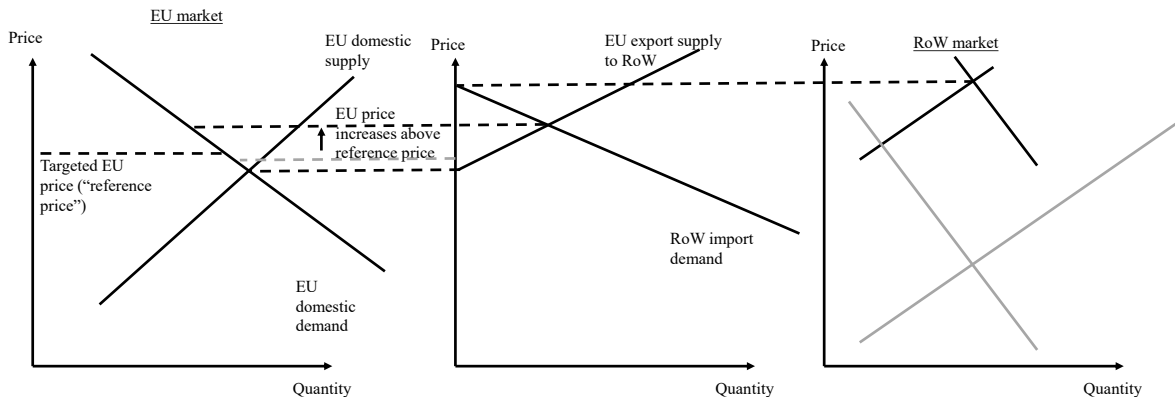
EU market

Price

EU domestic supply

EU price increases above reference price

Targeted EU price ("reference price")

EU domestic demand

Quantity

Price

EU export supply to RoW

RoW import demand

Quantity

Price

RoW market

Quantity